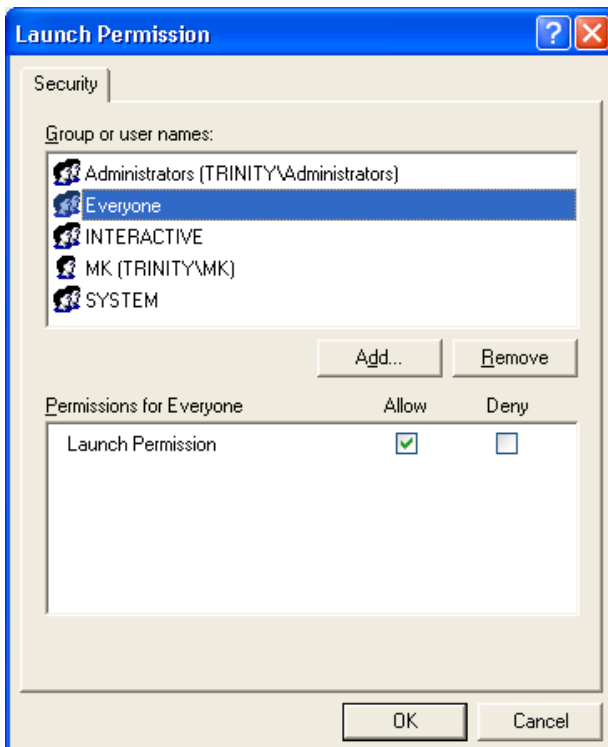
Launch Permission

Security

Group or user names:

Administrators (TRINITY\Administrators)
Everyone
INTERACTIVE
MK (TRINITY\MK)
SYSTEM

Add...
Remove

| Permissions for Everyone | Allow | Deny |
|---|---|---|
| Launch Permission | ☑ | ☐ |

OK
Cancel